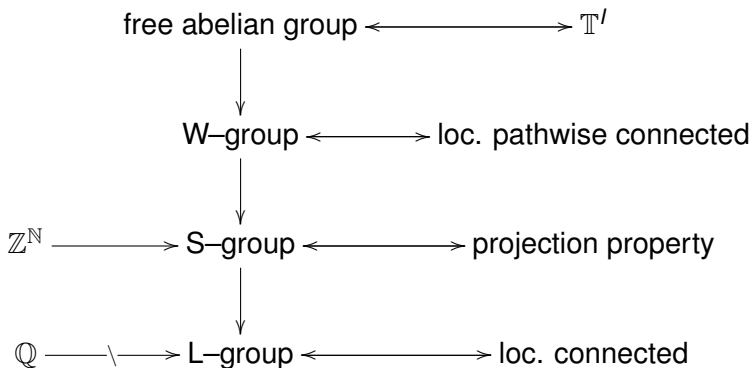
free abelian group $\longleftrightarrow$ $\mathbb{T}^I$

W–group $\longleftrightarrow$ loc. pathwise connected

$\mathbb{Z}^{\mathbb{N}}$ $\longrightarrow$ S–group $\longleftrightarrow$ projection property

$\mathbb{Q}$ $\not\longrightarrow$ L–group $\longleftrightarrow$ loc. connected